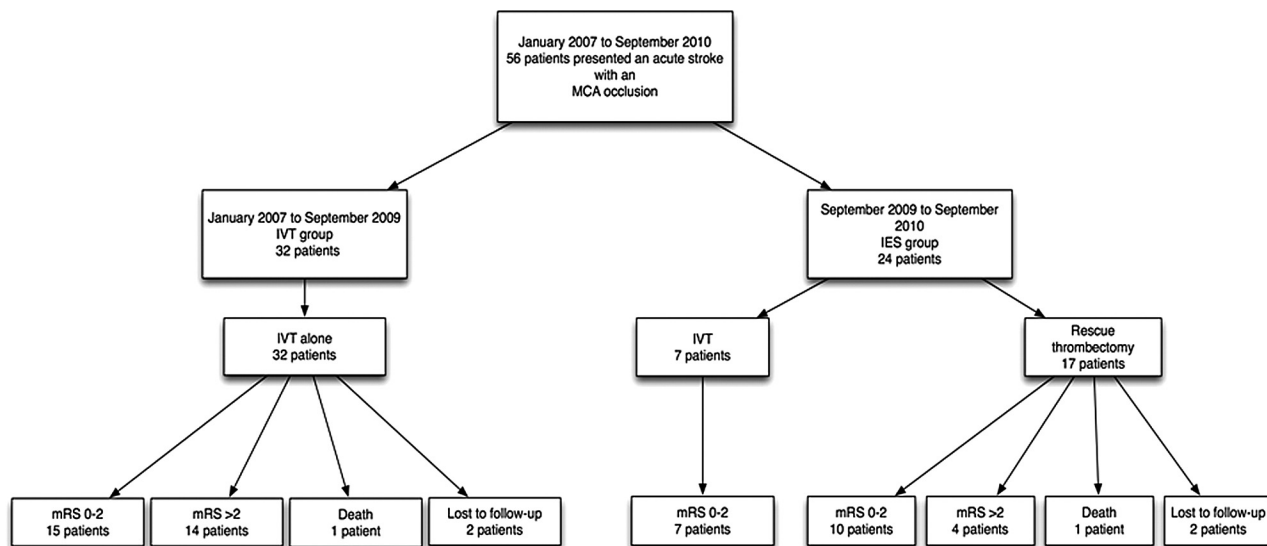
January 2007 to September 2010
56 patients presented an acute stroke with an MCA occlusion

January 2007 to September 2009
IVT group
32 patients

September 2009 to September 2010
IES group
24 patients

IVT alone
32 patients

IVT
7 patients

Rescue thrombectomy
17 patients

mRS 0-2
15 patients

mRS >2
14 patients

Death
1 patient

Lost to follow-up
2 patients

mRS 0-2
7 patients

mRS 0-2
10 patients

mRS >2
4 patients

Death
1 patient

Lost to follow-up
2 patients